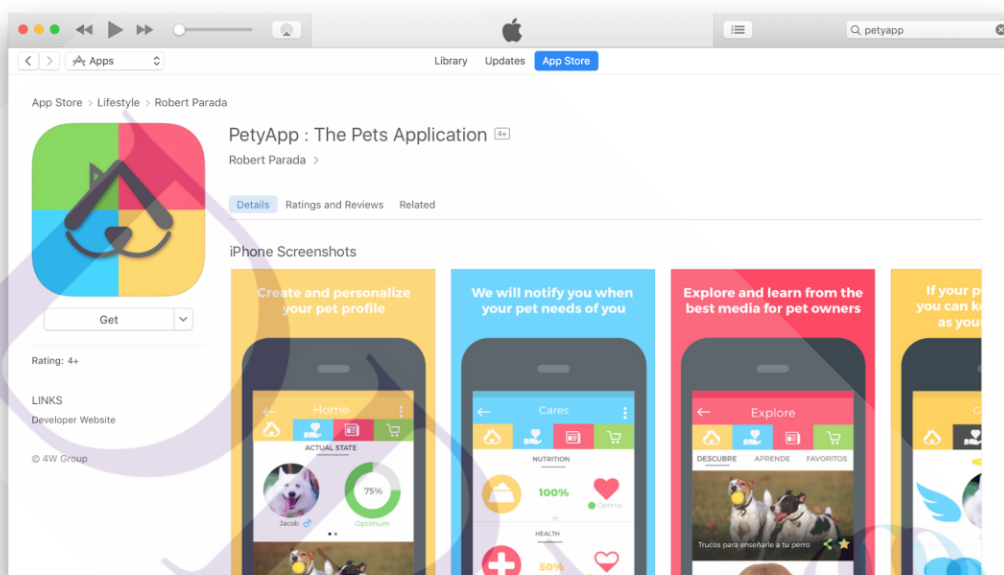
petyapp

Apps

Library Updates App Store

App Store > Lifestyle > Robert Parada

PetyApp : The Pets Application 4+

Robert Parada >

Get

Rating: 4+

LINKS

Developer Website

© 4W Group

Details Ratings and Reviews Related

iPhone Screenshots

Create and personalize your pet profile

Home

ACTUAL STATE

75%

Optimum

Jacob

We will notify you when your pet needs of you

Cares

NUTRITION

100%

Optimo

HEALTH

50%

Explore and learn from the best media for pet owners

Explore

DESCUBRE APRENDE FAVORITOS

Trucos para enseñarle a tu perro

If your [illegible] you can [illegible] as you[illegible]